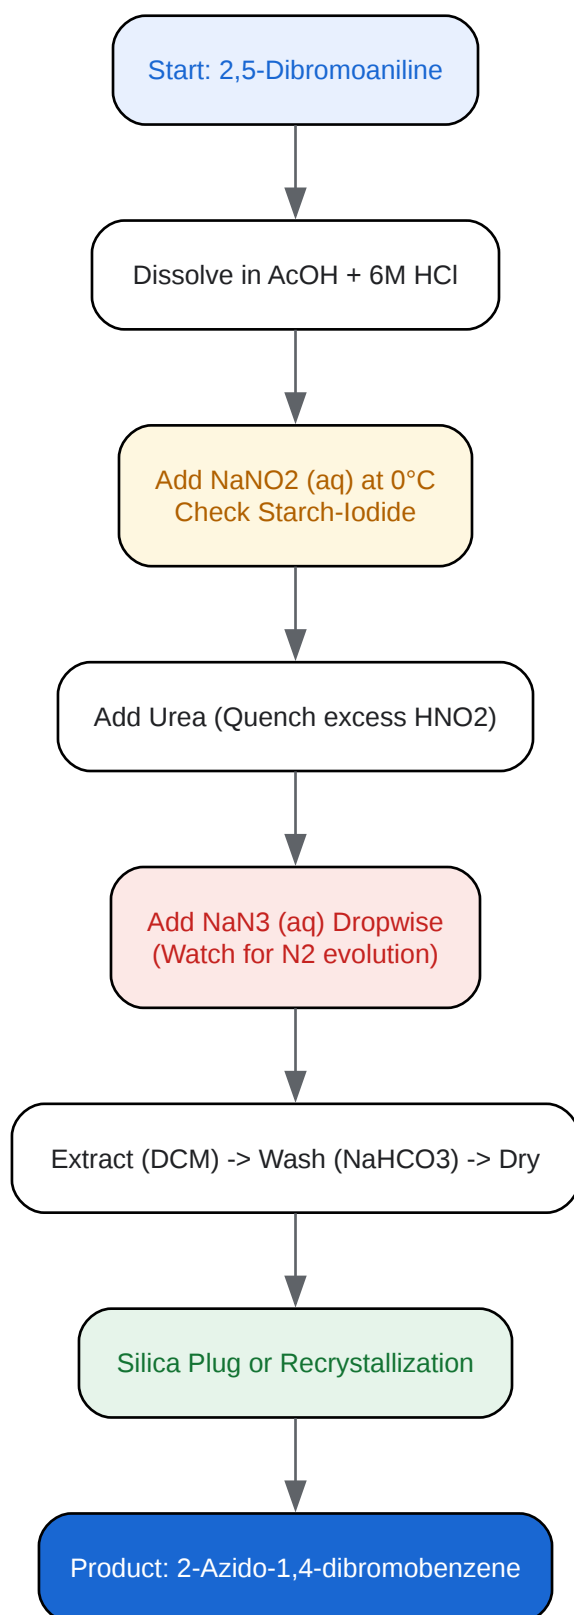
Start: 2,5-Dibromoaniline

Dissolve in AcOH + 6M HCl

Add NaNO2 (aq) at 0°C
Check Starch-Iodide

Add Urea (Quench excess HNO2)

Add NaN3 (aq) Dropwise
(Watch for N2 evolution)

Extract (DCM) -> Wash (NaHCO3) -> Dry

Silica Plug or Recrystallization

Product: 2-Azido-1,4-dibromobenzene